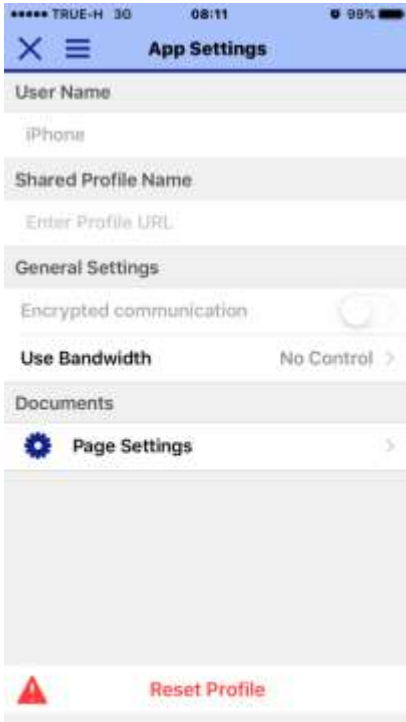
••••• TRUE-H 3G 08:11 99%

App Settings

User Name

iPhone

Shared Profile Name

Enter Profile URL

General Settings

Encrypted communication

Use Bandwidth No Control

Documents

Page Settings

Reset Profile